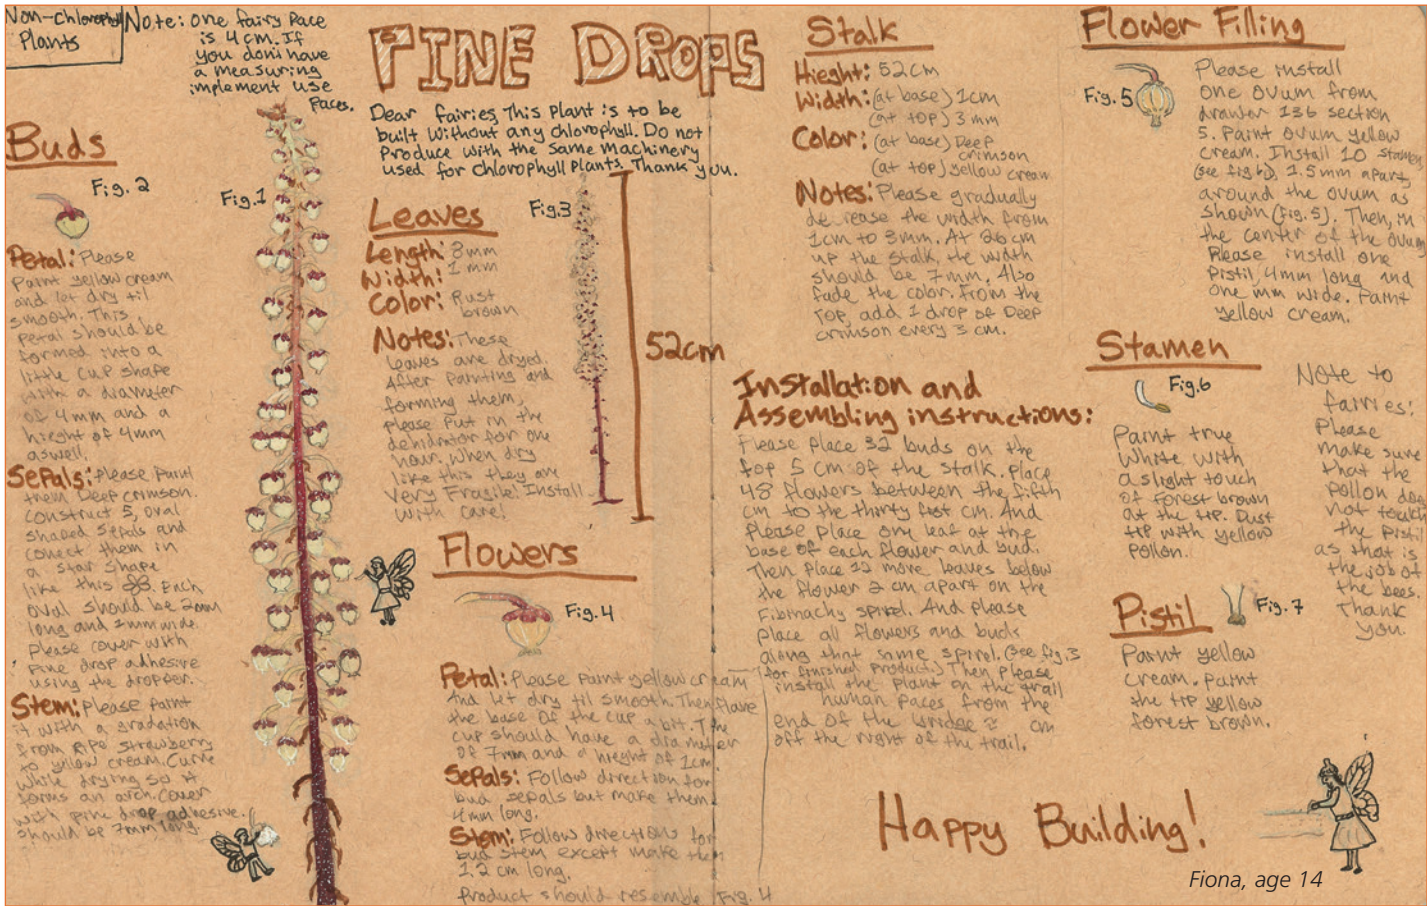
Non-Chlorophyll Plants

Note: One fairy Pace is 4 cm. If you don't have a measuring implement use Paces.

PINE DROPS

Dear fairies, This Plant is to be built without any chlorophyll. Do not Produce with the same machinery used for chlorophyll Plants. Thank you.

Buds

Fig. 2

Fig. 1

Petal: Please Paint yellow cream and let dry til smooth. This Petal should be formed into a little cup shape with a diameter of 4mm and a hieght of 4mm aswell.

Sepals: Please Paint them Deep crimson. Construct 5, oval shaped Sepals and conect them in a star shape like this. Each oval should be 2mm long and 1mm wide. Please cover with Pine drop adhesive using the dropper.

Stem: Please Paint it with a gradation from Ripe strawberry to yellow cream. Curve while drying so it forms an arch. Cover with Pine drop adhesive. Should be 7mm long.

Leaves

Fig. 3

Length: 3mm
Width: 1mm
Color: Rust brown

Notes: These leaves are dryed. After Painting and forming them, please Put in the dehidrator for one hour. When dry like this they are Very Fragile! Install with care!

52cm

Flowers

Fig. 4

Petal: Please Paint yellow cream and let dry til smooth. Then flare the base of the cup a bit. The cup should have a diameter of 7mm and a hieght of 1cm.

Sepals: Follow direction for bud sepals but make them 4mm long.

Stem: Follow directions for bud stem except make them 1.2 cm long.

Product should resemble Fig. 4

Stalk

Hieght: 52cm
Width: (at base) 1cm (at top) 3 mm
Color: (at base) Deep crimson (at top) yellow cream

Notes: Please gradually decrease the width from 1cm to 3mm. At 26 cm up the stalk, the width should be 7mm. Also fade the color. From the top, add 1 drop of Deep crimson every 3 cm.

Installation and Assembling instructions:

Please place 32 buds on the top 5 cm of the stalk. Place 48 flowers between the fifth cm to the thirty fist cm. And please place one leaf at the base of each flower and bud. Then place 22 more leaves below the flower 2 cm apart on the Fibnachy spiral. And please place all flowers and buds along that same spiral. (See fig. 3 for finished Product.) Then please install the plant on the trail human paces from the end of the bridge 3 cm off the right of the trail.

Happy Building!

Flower Filling

Fig. 5

Please install one ovum from drawer 136 section 5. Paint ovum yellow cream. Install 10 stamen (see fig. 6) 1.5 mm apart around the ovum as shown (Fig. 5). Then, in the center of the ovum Please install one Pistil, 4mm long and one mm wide. Paint yellow cream.

Stamen

Fig. 6

Paint true white with a slight touch of forest brown at the tip. Dust tip with yellow Pollen.

Note to fairies: Please make sure that the pollen does not touch the Pistil as that is the job of the bees. Thank you.

Pistil

Fig. 7

Paint yellow cream. Paint the tip yellow forest brown.

Fiona, age 14